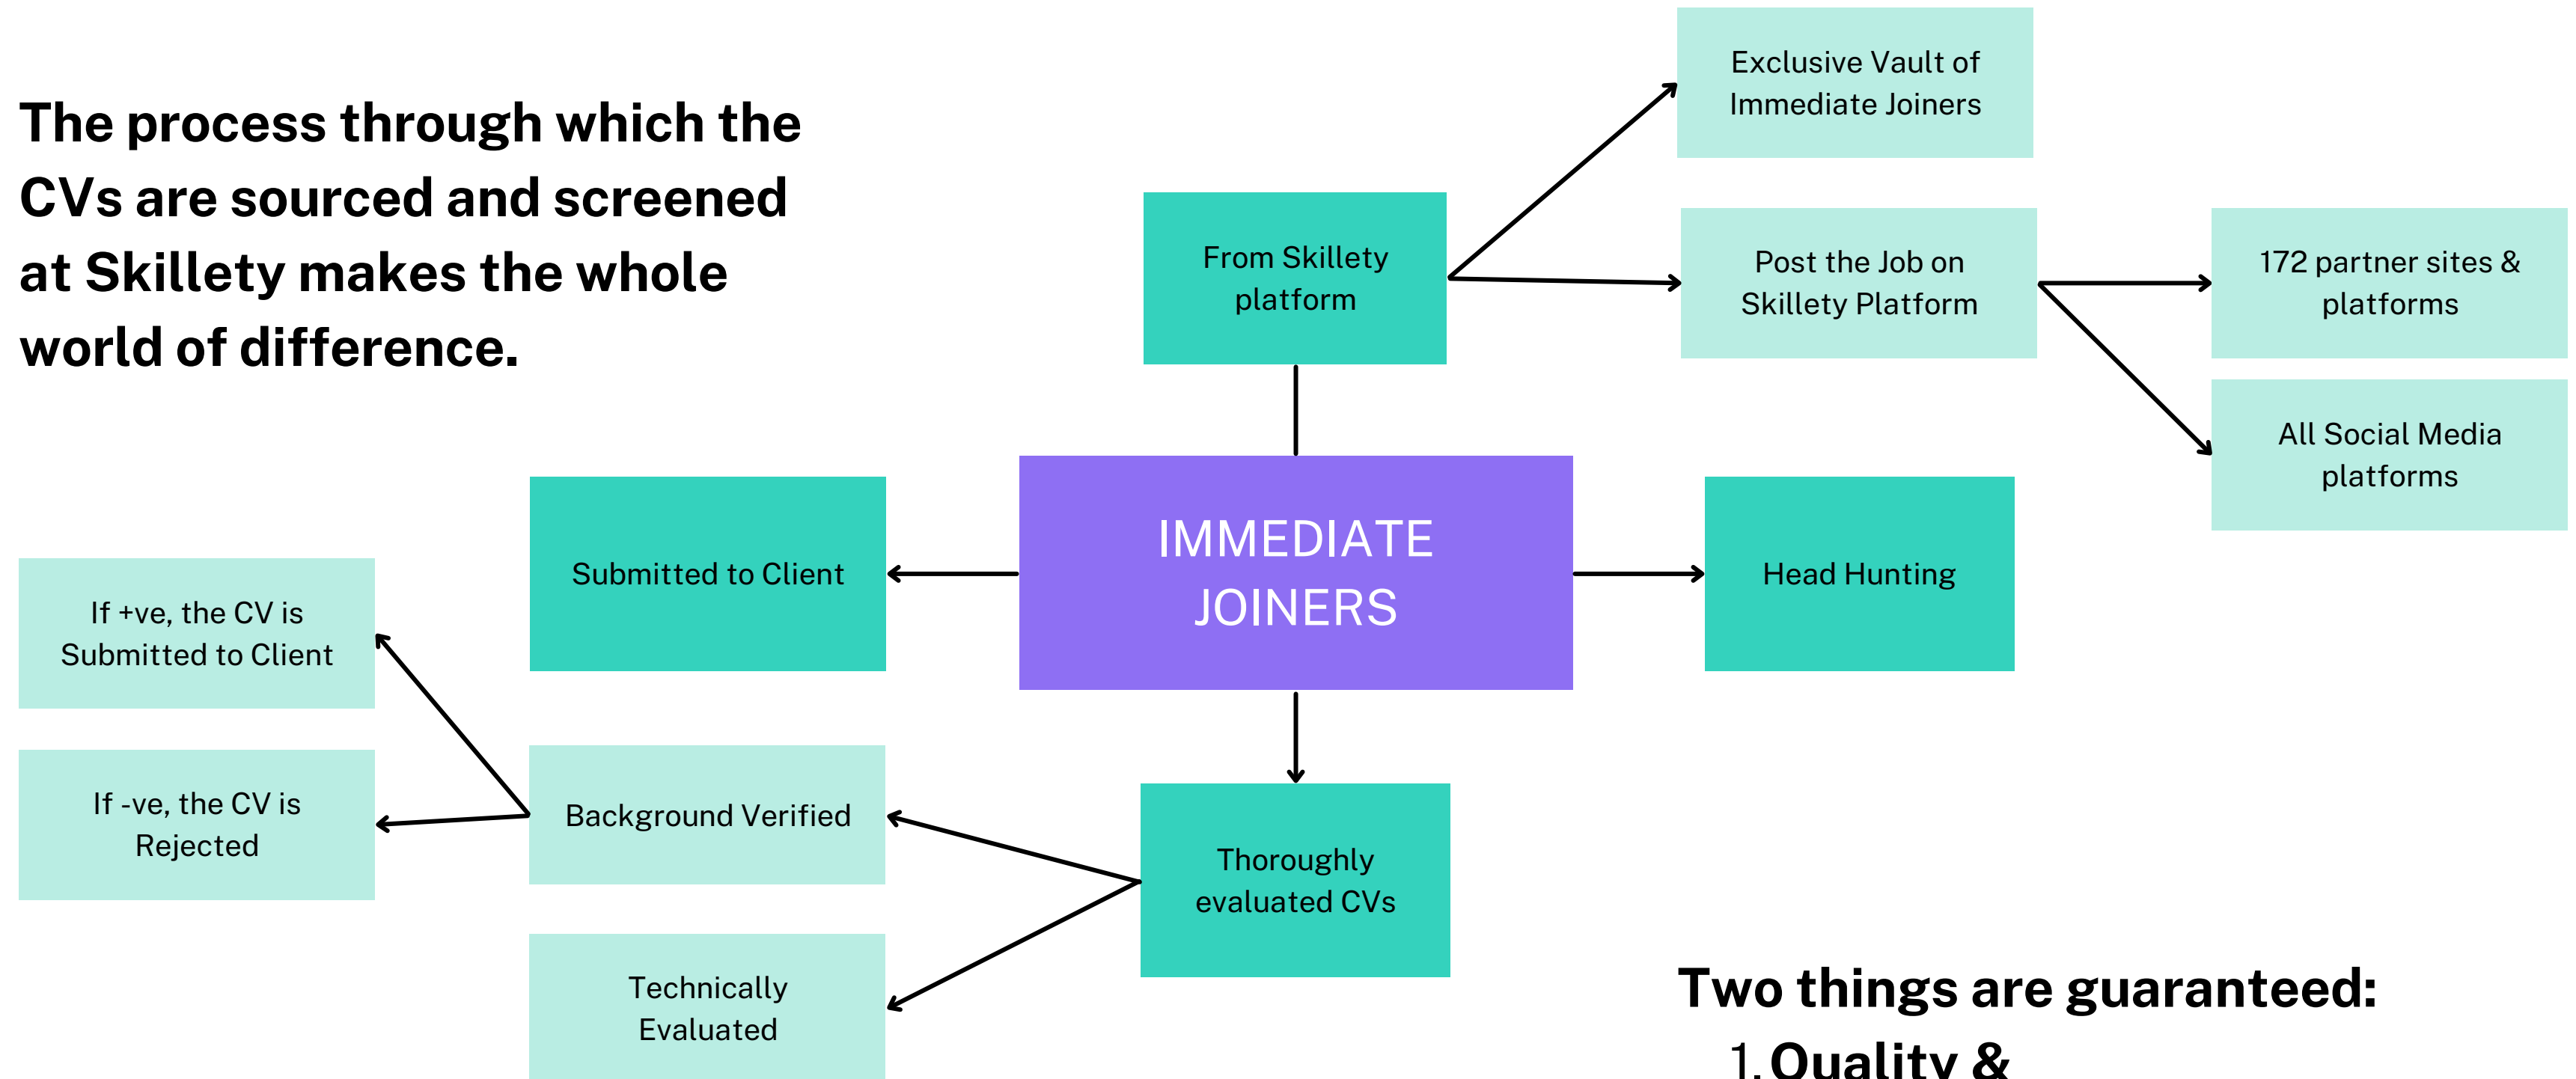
The process through which the CVs are sourced and screened at Skillety makes the whole world of difference.

From Skillety platform

Exclusive Vault of Immediate Joiners

Post the Job on Skillety Platform

172 partner sites & platforms

All Social Media platforms

IMMEDIATE JOINERS

Submitted to Client

Head Hunting

If +ve, the CV is Submitted to Client

If -ve, the CV is Rejected

Background Verified

Thoroughly evaluated CVs

Technically Evaluated

Two things are guaranteed:

1. Quality &